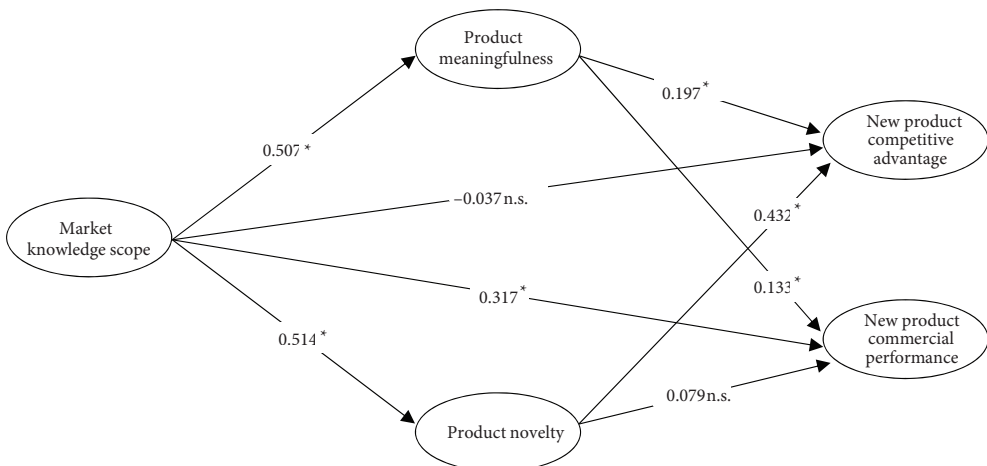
Product meaningfulness

0.197*

New product competitive advantage

0.507*

−0.037 n.s.

Market knowledge scope

0.432*

0.317*

0.133*

New product commercial performance

0.514*

0.079 n.s.

Product novelty